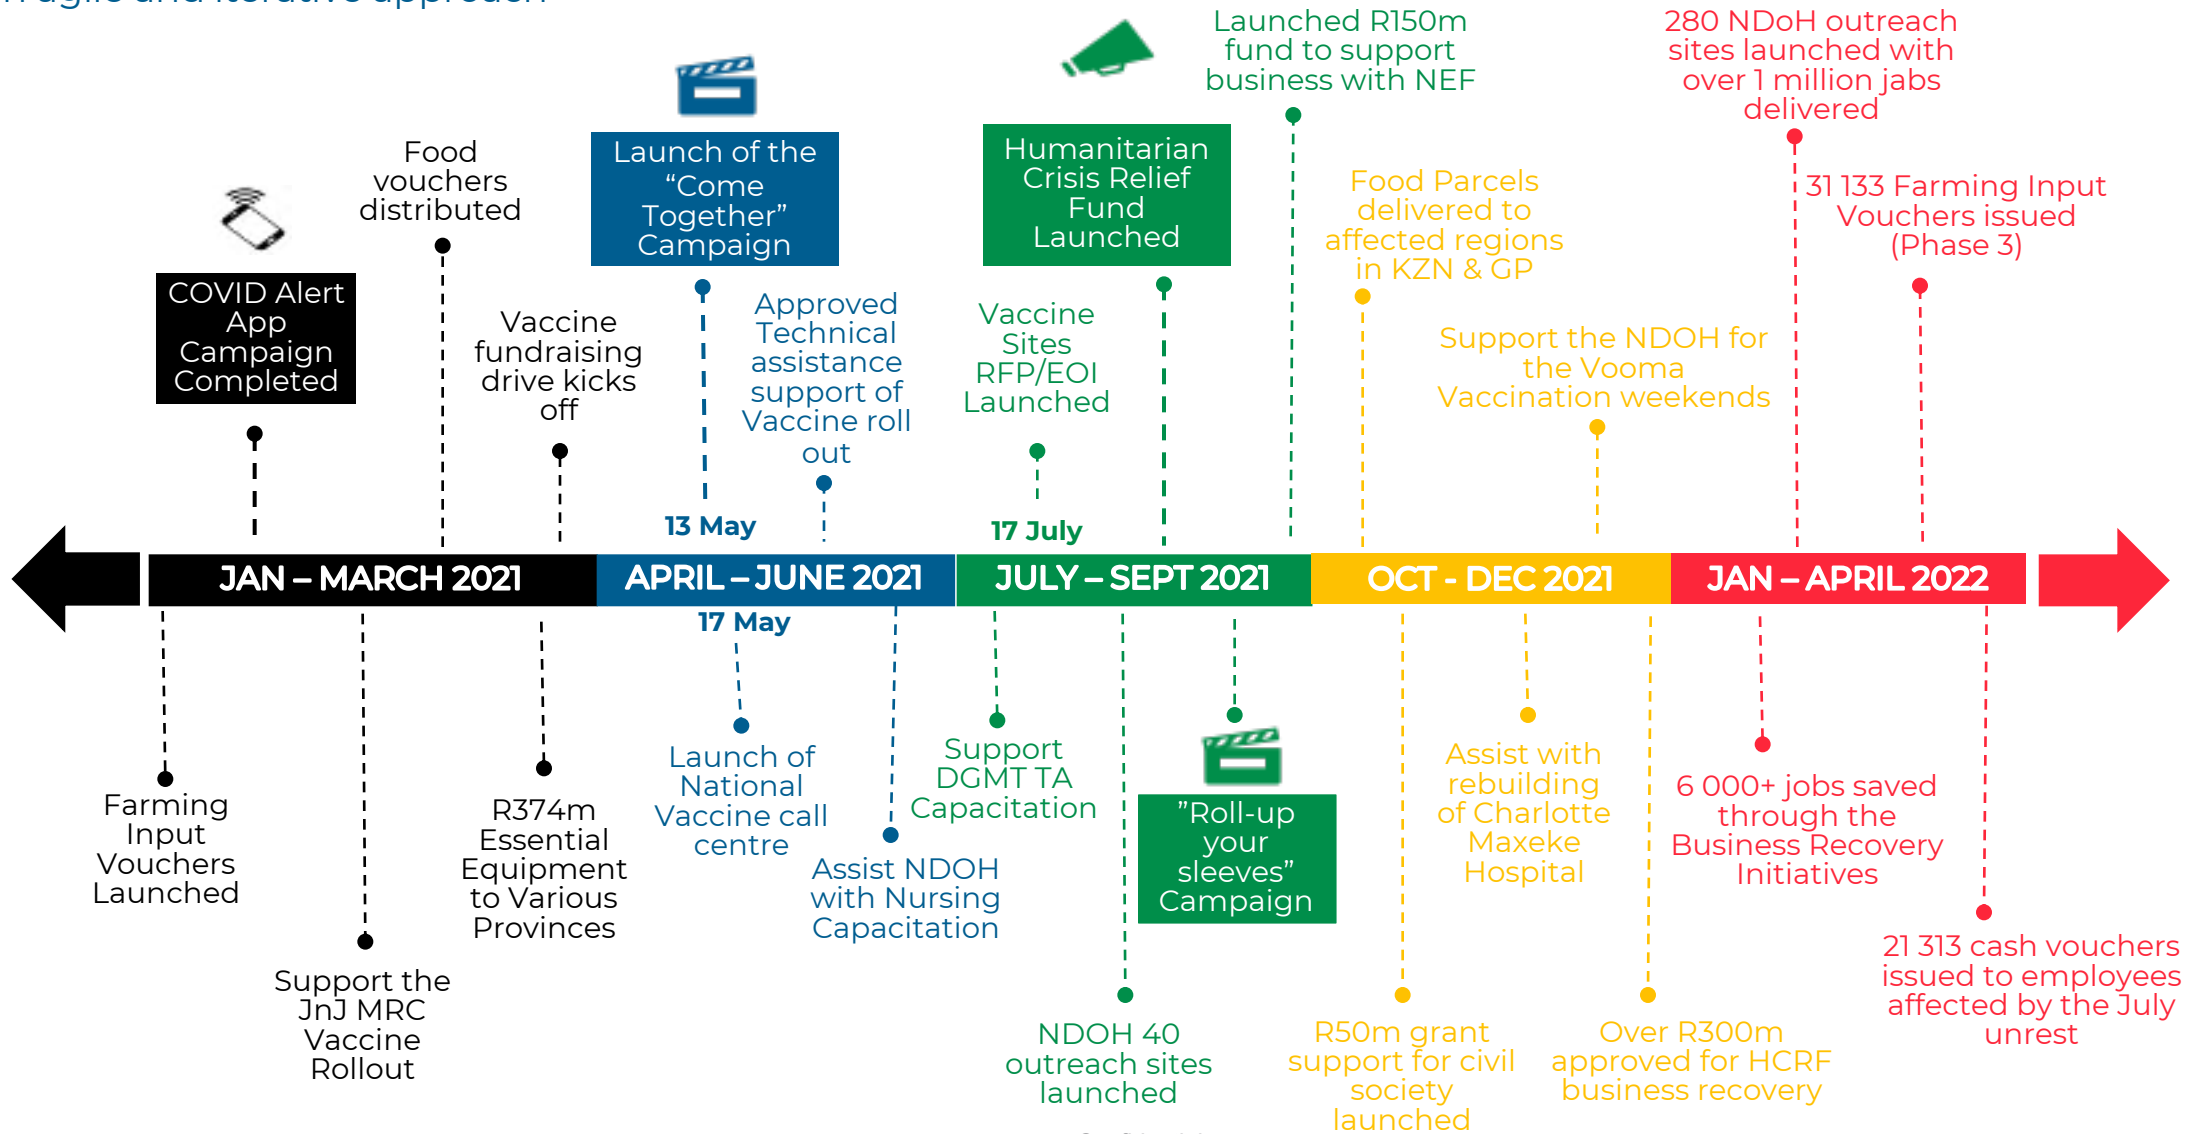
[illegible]

COVID Alert App Campaign Completed

Food vouchers distributed

Vaccine fundraising drive kicks off

Launch of the "Come Together" Campaign

13 May

Approved Technical assistance support of Vaccine roll out

Vaccine Sites RFP/EOI Launched

17 July

Humanitarian Crisis Relief Fund Launched

Launched R150m fund to support business with NEF

Food Parcels delivered to affected regions in KZN & GP

Support the NDOH for the Vooma Vaccination weekends

280 NDoH outreach sites launched with over 1 million jabs delivered

31 133 Farming Input Vouchers issued (Phase 3)

JAN – MARCH 2021

APRIL – JUNE 2021

JULY – SEPT 2021

OCT - DEC 2021

JAN – APRIL 2022

Farming Input Vouchers Launched

Support the JnJ MRC Vaccine Rollout

R374m Essential Equipment to Various Provinces

17 May

Launch of National Vaccine call centre

Assist NDOH with Nursing Capacitation

Support DGMT TA Capacitation

NDOH 40 outreach sites launched

"Roll-up your sleeves" Campaign

R50m grant support for civil society launched

Assist with rebuilding of Charlotte Maxeke Hospital

Over R300m approved for HCRF business recovery

6 000+ jobs saved through the Business Recovery Initiatives

21 313 cash vouchers issued to employees affected by the July unrest